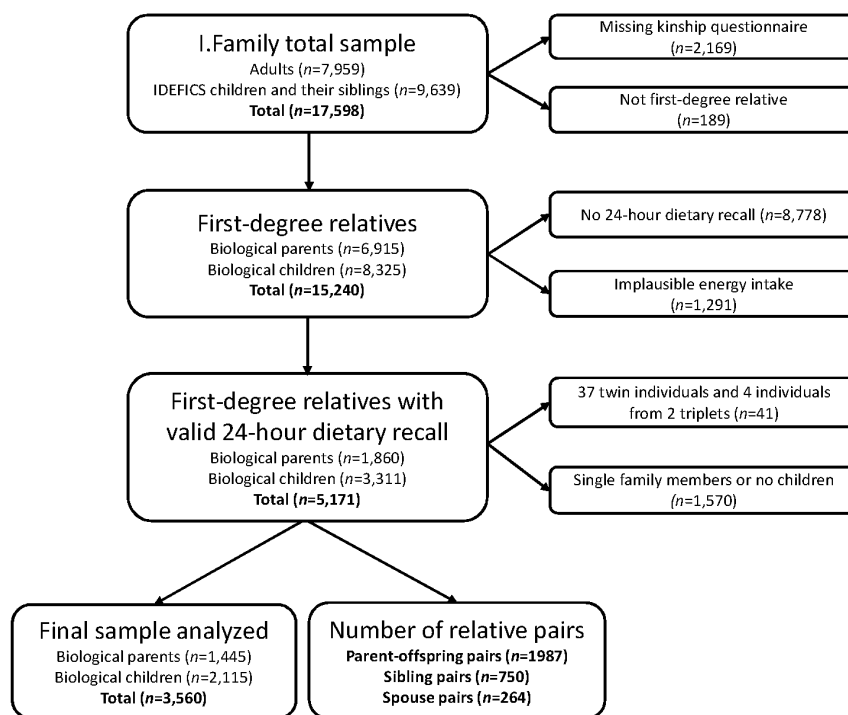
I.Family total sample
Adults (n=7,959)
IDEFICS children and their siblings (n=9,639)
Total (n=17,598)

Missing kinship questionnaire (n=2,169)

Not first-degree relative (n=189)

First-degree relatives
Biological parents (n=6,915)
Biological children (n=8,325)
Total (n=15,240)

No 24-hour dietary recall (n=8,778)

Implausible energy intake (n=1,291)

First-degree relatives with valid 24-hour dietary recall
Biological parents (n=1,860)
Biological children (n=3,311)
Total (n=5,171)

37 twin individuals and 4 individuals from 2 triplets (n=41)

Single family members or no children (n=1,570)

Final sample analyzed
Biological parents (n=1,445)
Biological children (n=2,115)
Total (n=3,560)

Number of relative pairs
Parent-offspring pairs (n=1987)
Sibling pairs (n=750)
Spouse pairs (n=264)